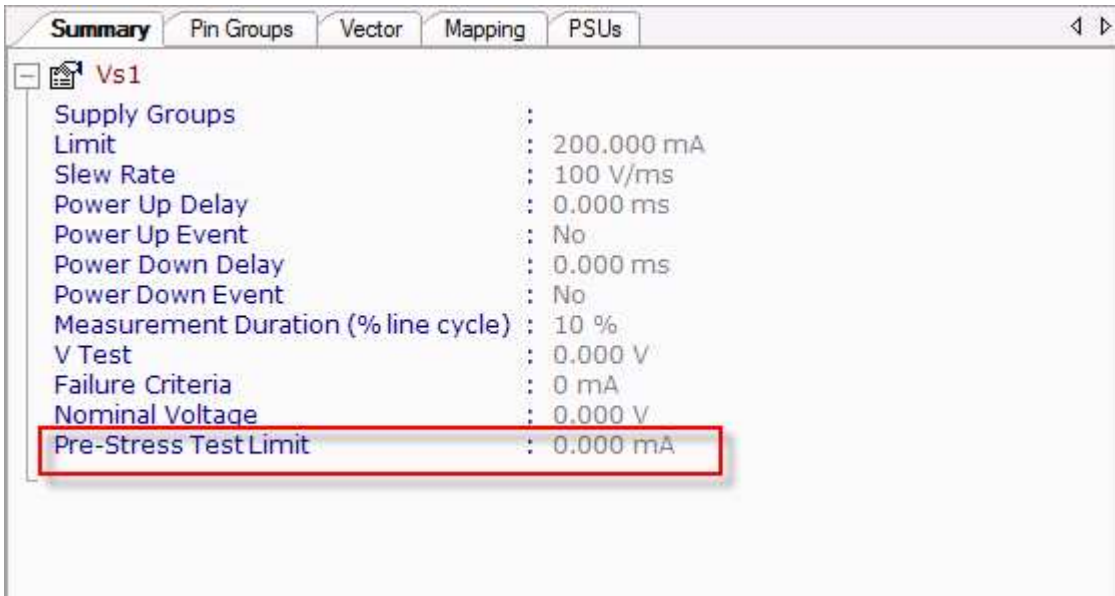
Summary | Pin Groups | Vector | Mapping | PSUs

Vs1

| | | |
|---|---|---|
| Supply Groups | : | |
| Limit | : | 200.000 mA |
| Slew Rate | : | 100 V/ms |
| Power Up Delay | : | 0.000 ms |
| Power Up Event | : | No |
| Power Down Delay | : | 0.000 ms |
| Power Down Event | : | No |
| Measurement Duration (% line cycle) | : | 10 % |
| V Test | : | 0.000 V |
| Failure Criteria | : | 0 mA |
| Nominal Voltage | : | 0.000 V |
| Pre-Stress Test Limit | : | 0.000 mA |